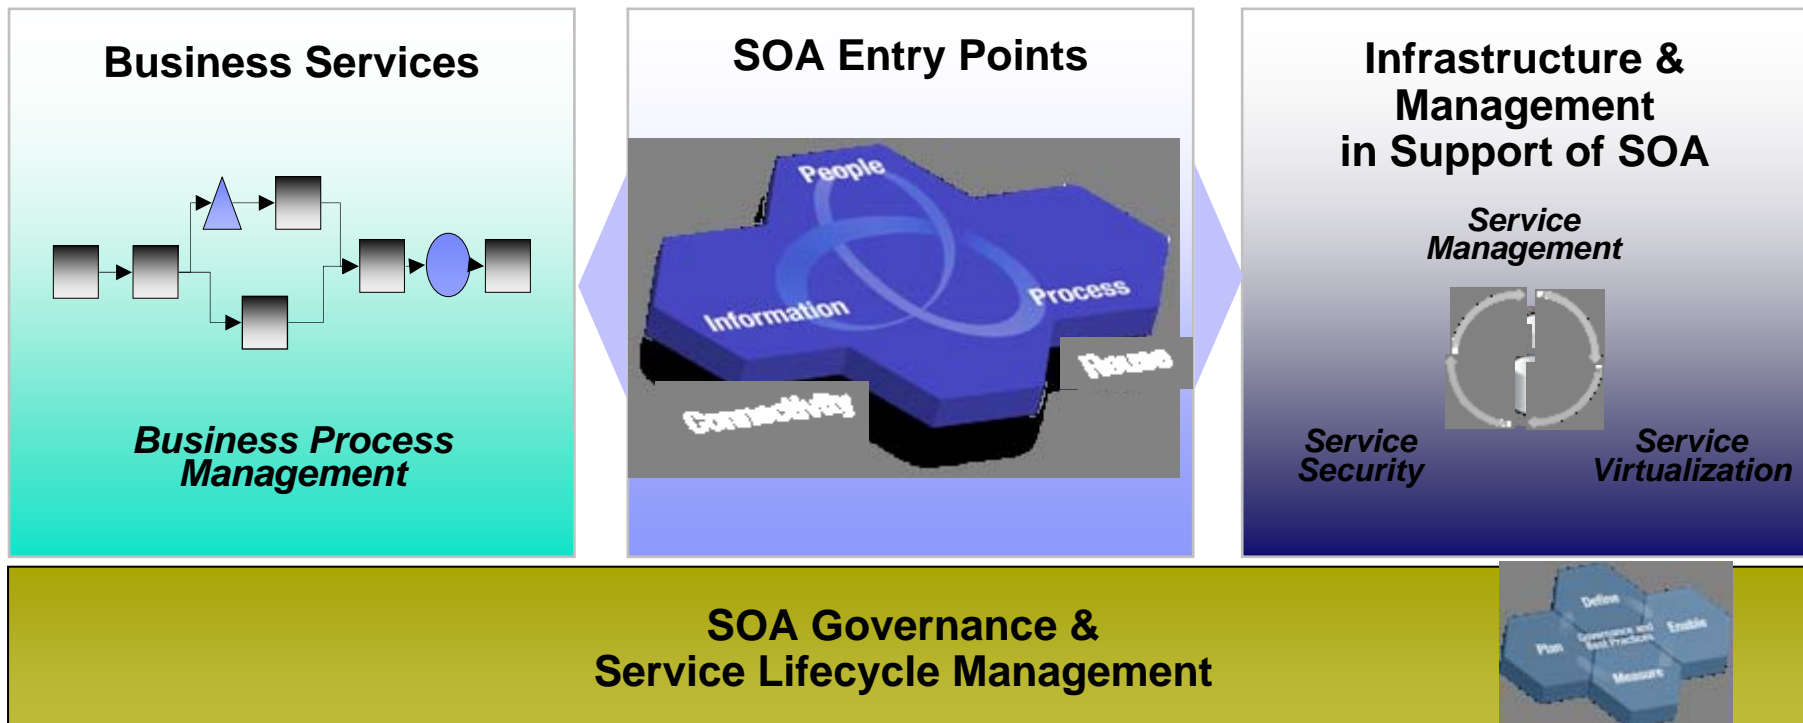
Business Services

Business Process Management

SOA Entry Points

People

Information

Process

Reuse

Connectivity

Infrastructure & Management in Support of SOA

Service Management

Service Security

Service Virtualization

SOA Governance & Service Lifecycle Management

Define

Plan

Governance and Best Practices

Enable

Measure